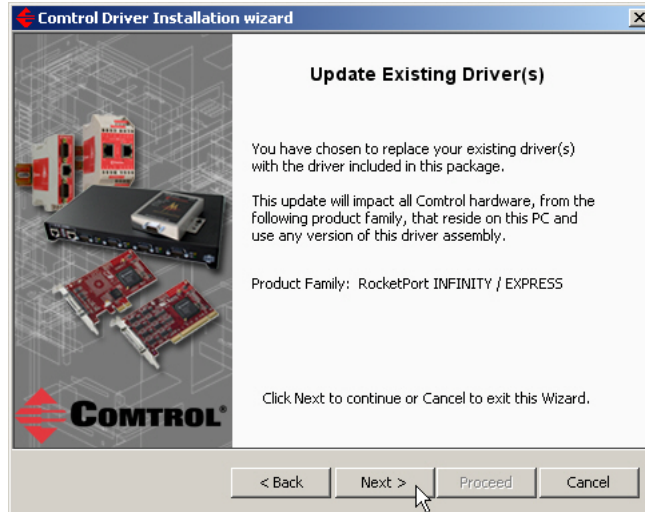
Comtrol Driver Installation wizard

Update Existing Driver(s)

You have chosen to replace your existing driver(s) with the driver included in this package.

This update will impact all Comtrol hardware, from the following product family, that reside on this PC and use any version of this driver assembly.

Product Family: RocketPort INFINITY / EXPRESS

Click Next to continue or Cancel to exit this Wizard.

COMTROL®

< Back

Next >

Proceed

Cancel